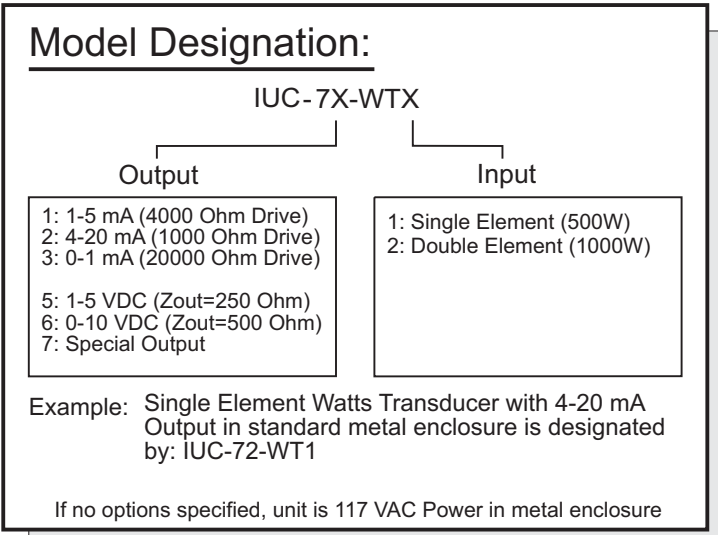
Model Designation:

IUC-7X-WTX

Output

1: 1-5 mA (4000 Ohm Drive)
2: 4-20 mA (1000 Ohm Drive)
3: 0-1 mA (20000 Ohm Drive)

5: 1-5 VDC (Zout=250 Ohm)
6: 0-10 VDC (Zout=500 Ohm)
7: Special Output

Input

1: Single Element (500W)
2: Double Element (1000W)

Example: Single Element Watts Transducer with 4-20 mA Output in standard metal enclosure is designated by: IUC-72-WT1

If no options specified, unit is 117 VAC Power in metal enclosure